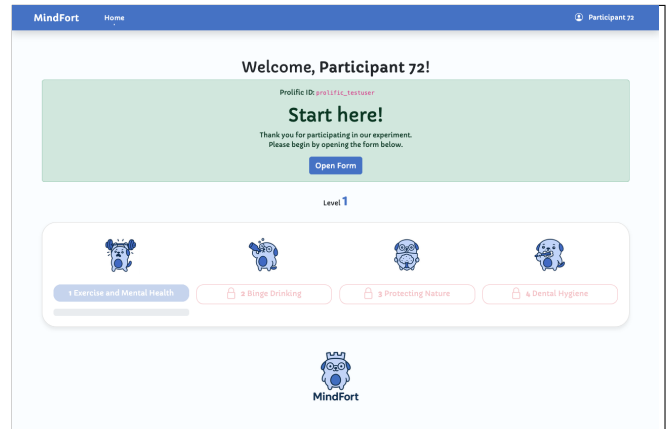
MindFort Home

Participant 72

Welcome, Participant 72!

Prolific ID: prolific_testuser

Start here!

Thank you for participating in our experiment.
Please begin by opening the form below.

Open Form

Level 1

1 Exercise and Mental Health

2 Binge Drinking

3 Protecting Nature

4 Dental Hygiene

MindFort